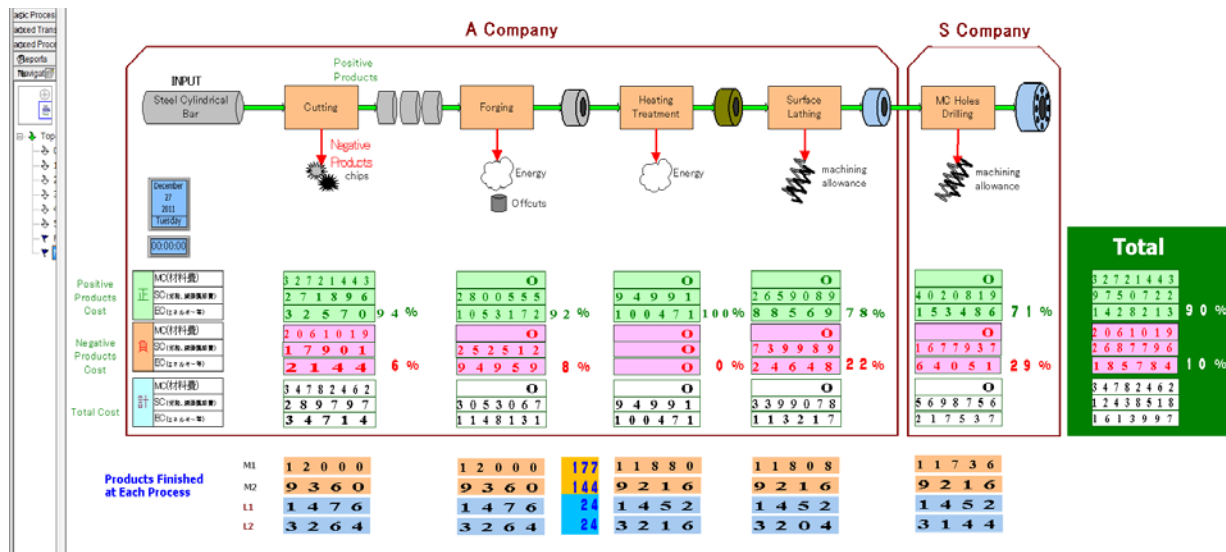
asic Proces
anced Trans
anced Proce
Reports
Navigat

Top

A Company

S Company

INPUT

Positive Products

Steel Cylindrical Bar

Cutting

Forging

Heating Treatment

Surface Lathing

MC Holes Drilling

Negative Products

chips

Energy

Offcuts

Energy

machining allowance

machining allowance

December 27 2011 Tuesday

00:00:00

Total

Positive Products Cost

正

MC(材料費)
SC(労務、減価償却費)
EC(エネルギー等)

Negative Products Cost

負

MC(材料費)
SC(労務、減価償却費)
EC(エネルギー等)

Total Cost

計

MC(材料費)
SC(労務、減価償却費)
EC(エネルギー等)

| Cutting | Forging | Heating Treatment | Surface Lathing | MC Holes Drilling | Total |
|---|---|---|---|---|---|
| 32721443 | 0 | 0 | 0 | 0 | 32721443 |
| 271896 | 2800555 | 94991 | 2659089 | 4020819 | 9750722 |
| 32570 94 % | 1053172 92 % | 100471 100% | 88569 78 % | 153486 71 % | 1428213 90 % |
| 2061019 | 0 | 0 | 0 | 0 | 2061019 |
| 17901 | 252512 | 0 | 739989 | 1677937 | 2687796 |
| 2144 6 % | 94959 8 % | 0 0 % | 24648 22 % | 64051 29 % | 185784 10 % |
| 34782462 | 0 | 0 | 0 | 0 | 34782462 |
| 289797 | 3053067 | 94991 | 3399078 | 5698756 | 12438518 |
| 34714 | 1148131 | 100471 | 113217 | 217537 | 1613997 |

Products Finished at Each Process

| | Cutting | Forging | | Heating Treatment | Surface Lathing | MC Holes Drilling |
|---|---|---|---|---|---|---|
| M1 | 12000 | 12000 | 177 | 11880 | 11808 | 11736 |
| M2 | 9360 | 9360 | 144 | 9216 | 9216 | 9216 |
| L1 | 1476 | 1476 | 24 | 1452 | 1452 | 1452 |
| L2 | 3264 | 3264 | 24 | 3216 | 3204 | 3144 |